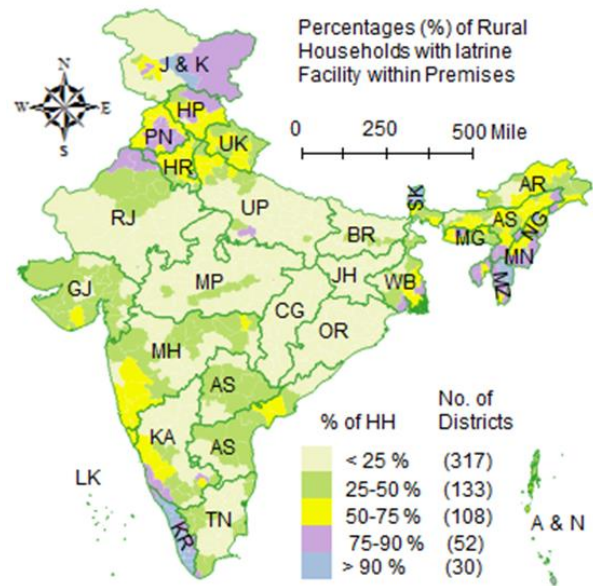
Percentages (%) of Rural Households with latrine Facility within Premises

N
W
E
S

0 250 500 Mile

J & K
HP
PN
HR
UK
RJ
UP
SK
AR
AS
NG
MG
MN
MZ
BR
JH
WB
GJ
MP
CG
OR
MH
AS
KA
AS
LK
TN
KR
A & N

| % of HH | No. of Districts |
|---|---|
| < 25 % | (317) |
| 25-50 % | (133) |
| 50-75 % | (108) |
| 75-90 % | (52) |
| > 90 % | (30) |